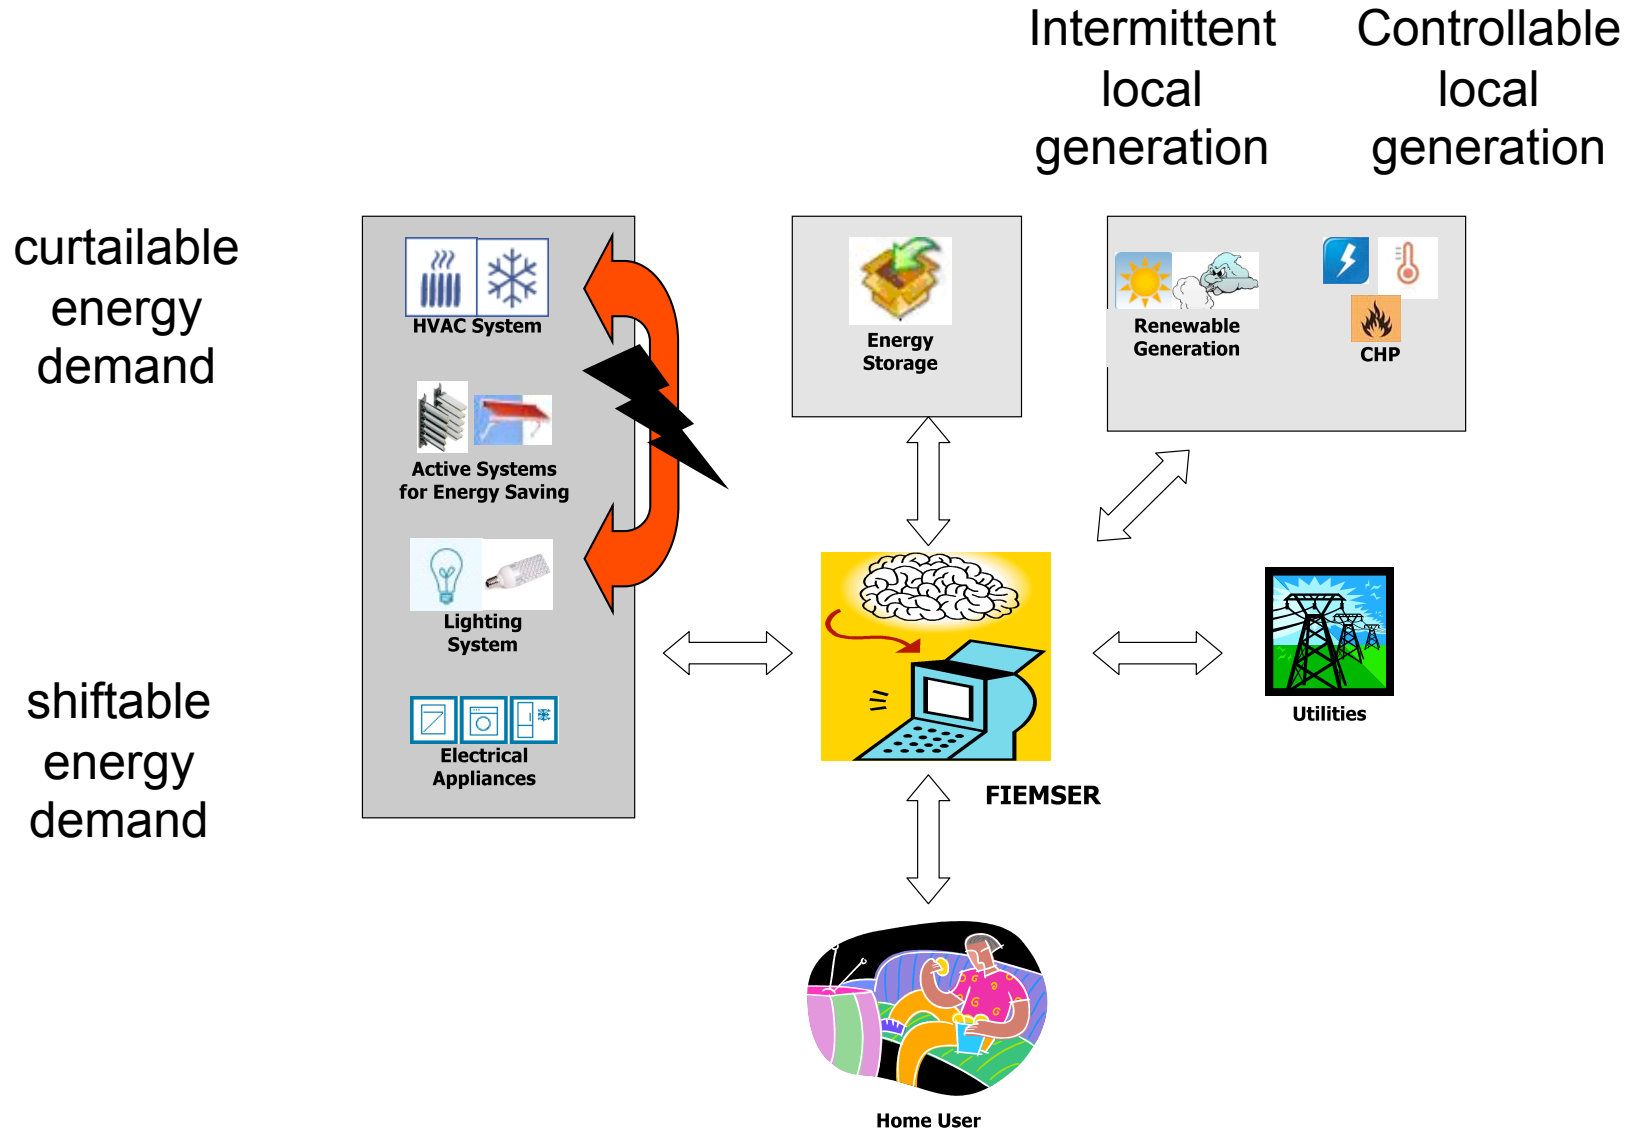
Intermittent local generation

Controllable local generation

curtailable energy demand

HVAC System

Active Systems for Energy Saving

Lighting System

Electrical Appliances

shiftable energy demand

Energy Storage

Renewable Generation

CHP

FIEMSER

Utilities

Home User